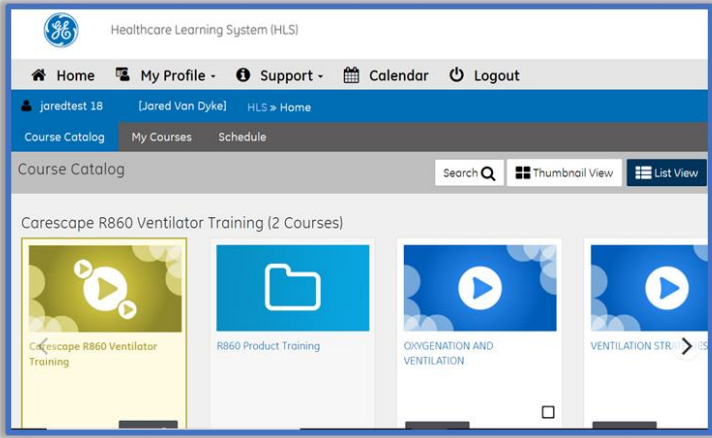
Healthcare Learning System (HLS)

Home My Profile Support Calendar Logout

jaredtest 18 [Jared Van Dyke] HLS » Home

Course Catalog My Courses Schedule

Course Catalog

Search Thumbnail View List View

Carescape R860 Ventilator Training (2 Courses)

Carescape R860 Ventilator Training

R860 Product Training

OXYGENATION AND VENTILATION

VENTILATION STRA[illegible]